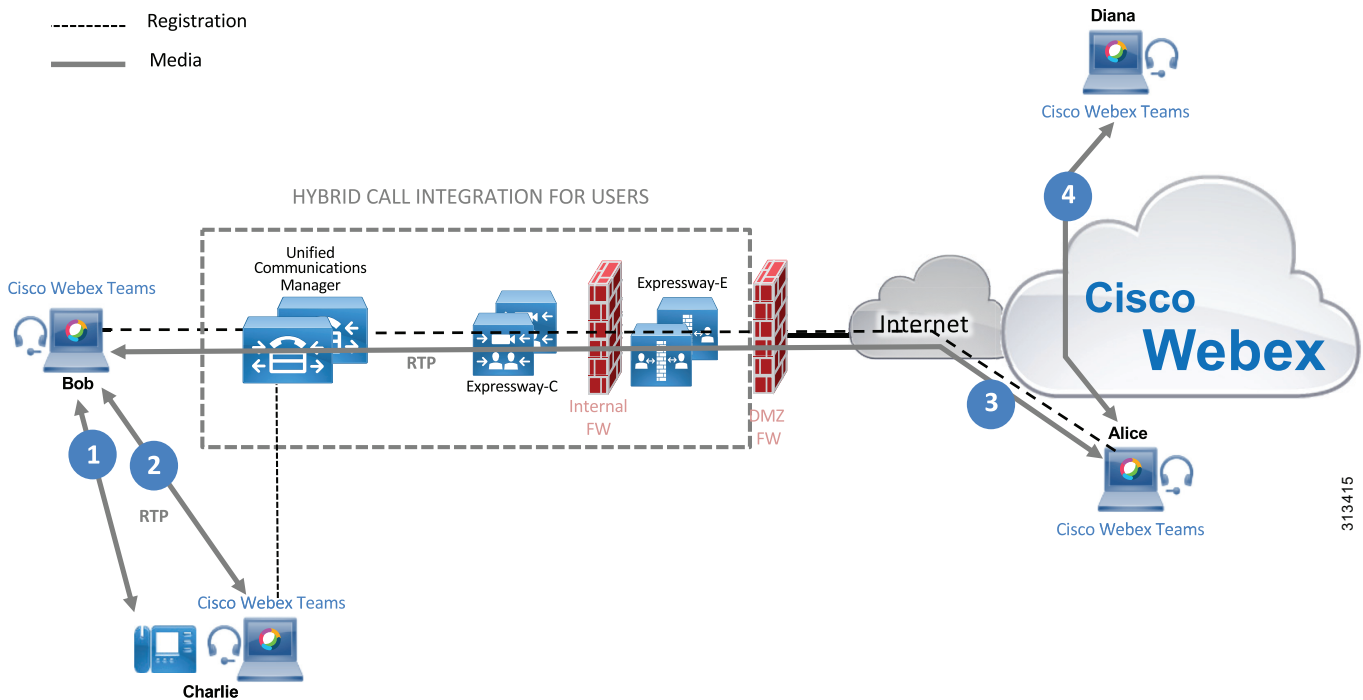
Registration

Media

Diana

Cisco Webex Teams

HYBRID CALL INTEGRATION FOR USERS

4

Unified Communications Manager

Cisco Webex Teams

Expressway-E

Cisco Webex

Internet

Bob

RTP

Expressway-C

Internal FW

DMZ FW

3

Alice

1

2

RTP

Cisco Webex Teams

313415

Cisco Webex Teams

Charlie